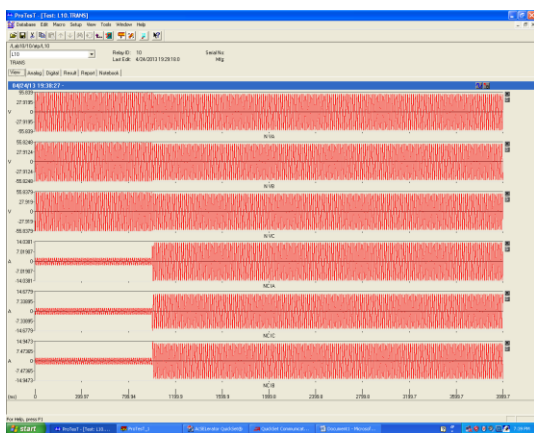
ProTesT - [Test: L10.TRANS]

Database Edit Macro Setup View Tools Window Help

A_ab\10\Relay\L10

L10

TRANS

Relay ID: 10

Last Edit: 4/26/2013 19:28:10.0

Serial No:

Mfg:

View | Analog | Digital | Result | Report | Notebook

04/24/13 19:38:27 -

55.839

27.9195

V 0

-27.9195

-55.839

N/IA

55.8248

27.9124

V 0

-27.9124

-55.8248

N/IB

55.8379

27.919

V 0

-27.919

-55.8379

N/IC

14.8381

7.91907

A 0

-7.91907

-14.8381

NCIA

14.6779

7.33895

A 0

-7.33895

-14.6779

NCIC

14.7473

7.67365

A 0

-7.67365

-14.7473

NCIB

(ms) 0 393.97 798.94 1189.9 1539.9 1989.8 2339.8 2789.8 3189.7 3589.7 3989.7

For Help, press F1

start | ProTesT - [Test: L10... | ProTesT_1 | ... | Document1 - Microsoft...